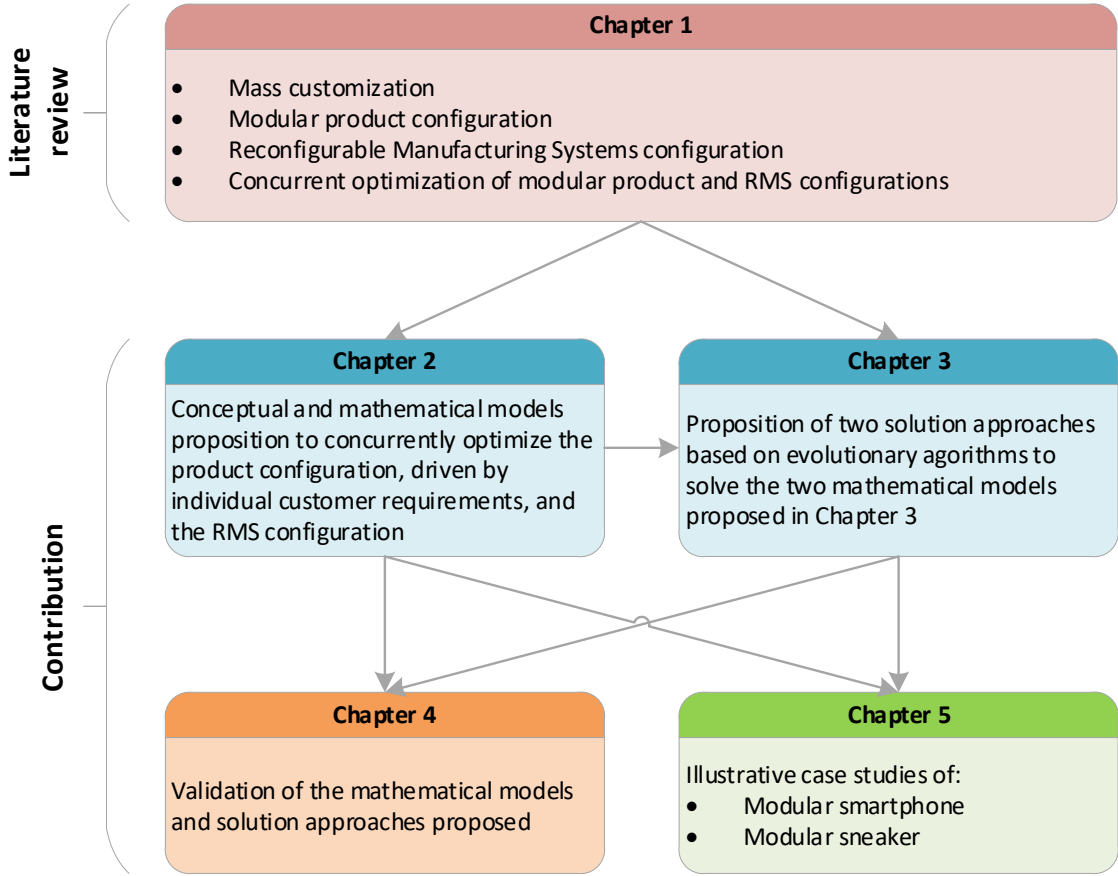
Literature review

Chapter 1

- Mass customization
- Modular product configuration
- Reconfigurable Manufacturing Systems configuration
- Concurrent optimization of modular product and RMS configurations

Contribution

Chapter 2

Conceptual and mathematical models proposition to concurrently optimize the product configuration, driven by individual customer requirements, and the RMS configuration

Chapter 3

Proposition of two solution approaches based on evolutionary agorithms to solve the two mathematical models proposed in Chapter 3

Chapter 4

Validation of the mathematical models and solution approaches proposed

Chapter 5

Illustrative case studies of:
- Modular smartphone
- Modular sneaker